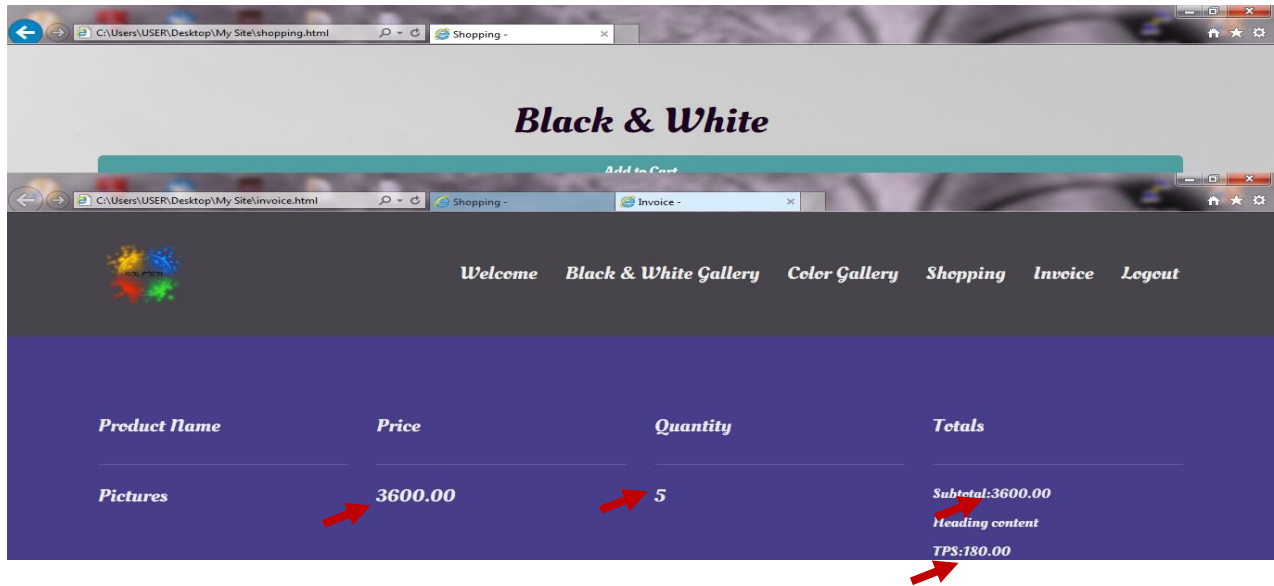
C:\Users\USER\Desktop\My Site\shopping.html

Shopping -

Black & White

Add to Cart

C:\Users\USER\Desktop\My Site\invoice.html

Shopping -

Invoice -

Welcome Black & White Gallery Color Gallery Shopping Invoice Logout

| Product Name | Price | Quantity | Totals |
|---|---|---|---|
| Pictures | 3600.00 | 5 | Subtotal:3600.00 Heading content TPS:180.00 |